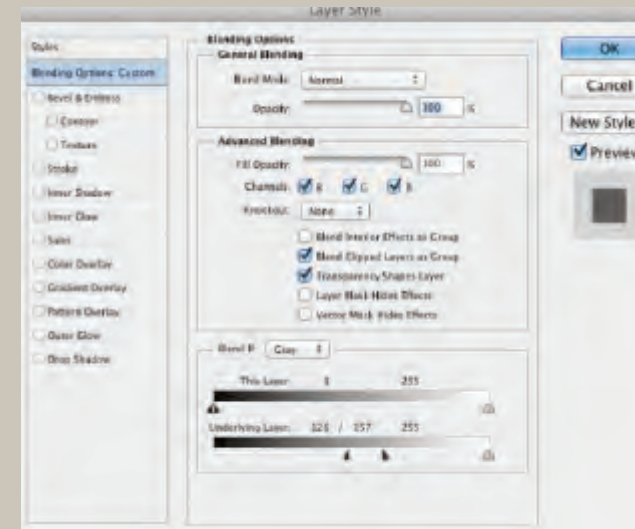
Layer Style

Styles
Blending Options: Custom
Bevel & Emboss
Contour
Texture
Stroke
Inner Shadow
Inner Glow
Satin
Color Overlay
Gradient Overlay
Pattern Overlay
Outer Glow
Drop Shadow

Blending Options
General Blending
Blend Mode: Normal
Opacity: 100 %

Advanced Blending
Fill Opacity: 100 %
Channels: R G B
Knockout: None
Blend Interior Effects as Group
Blend Clipped Layers as Group
Transparency Shapes Layer
Layer Mask Hides Effects
Vector Mask Hides Effects

Blend If: Gray
This Layer: 0 255
Underlying Layer: 126 / 157 255

OK
Cancel
New Style
Preview